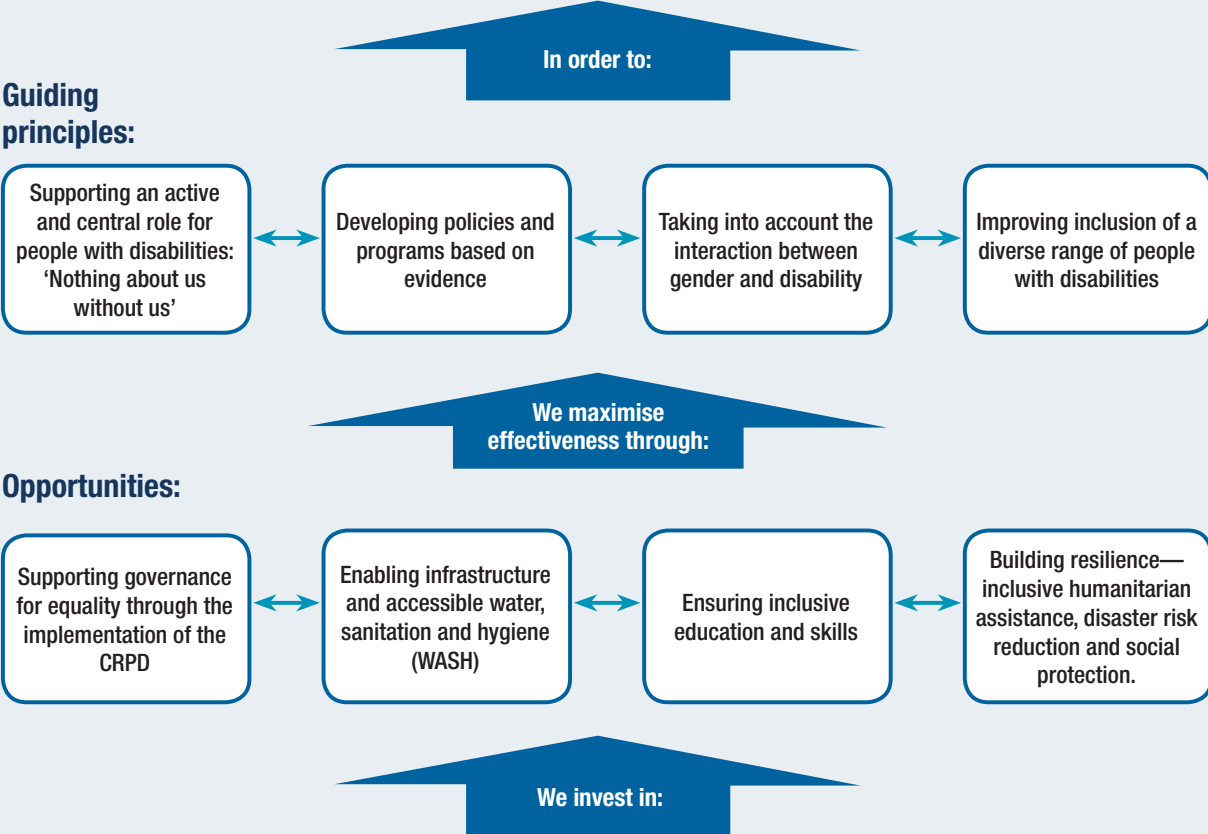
In order to:

Guiding principles:

Supporting an active and central role for people with disabilities: 'Nothing about us without us'

Developing policies and programs based on evidence

Taking into account the interaction between gender and disability

Improving inclusion of a diverse range of people with disabilities

We maximise effectiveness through:

Opportunities:

Supporting governance for equality through the implementation of the CRPD

Enabling infrastructure and accessible water, sanitation and hygiene (WASH)

Ensuring inclusive education and skills

Building resilience—inclusive humanitarian assistance, disaster risk reduction and social protection.

We invest in: